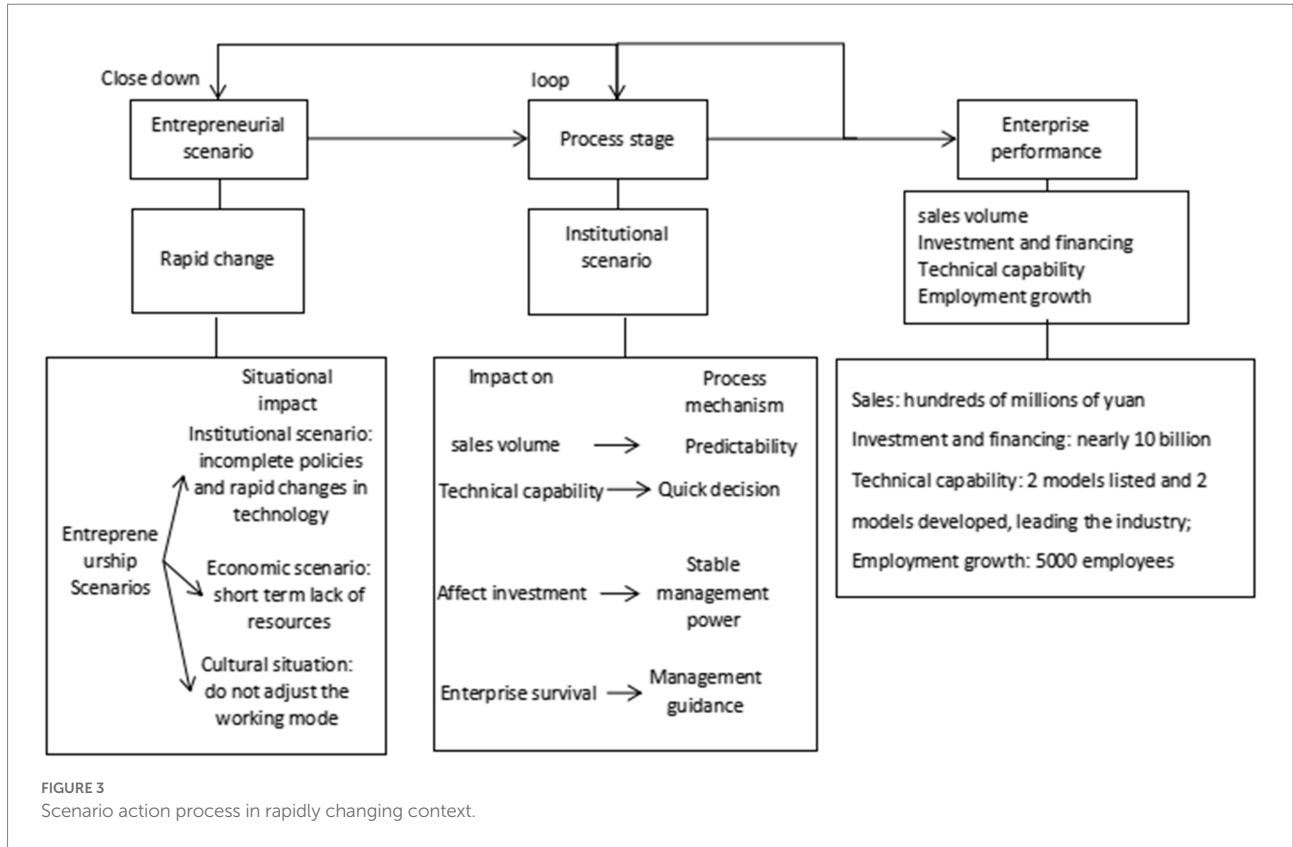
Close down

loop

Entrepreneurial scenario

Process stage

Enterprise performance

Rapid change

Institutional scenario

sales volume
Investment and financing
Technical capability
Employment growth

Situational impact

Entrepreneurship Scenarios

Institutional scenario: incomplete policies and rapid changes in technology

Economic scenario: short term lack of resources

Cultural situation: do not adjust the working mode

Impact on

Process mechanism

sales volume → Predictability

Technical capability → Quick decision

Affect investment → Stable management power

Enterprise survival → Management guidance

Sales: hundreds of millions of yuan

Investment and financing: nearly 10 billion

Technical capability: 2 models listed and 2 models developed, leading the industry;

Employment growth: 5000 employees

FIGURE 3
Scenario action process in rapidly changing context.